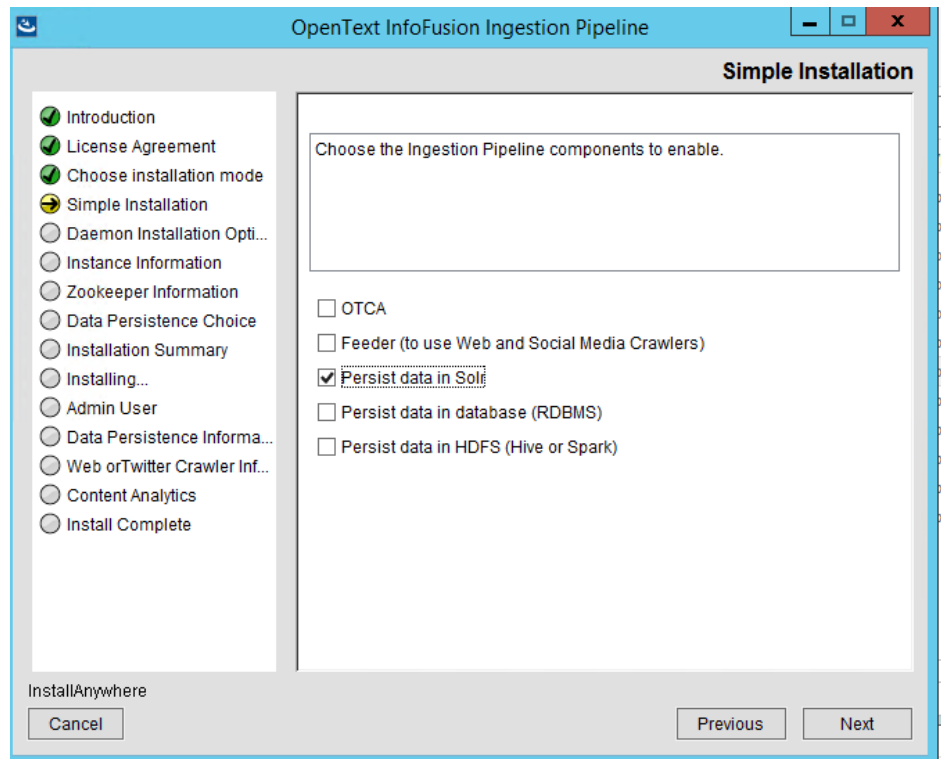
OpenText InfoFusion Ingestion Pipeline

Simple Installation

Introduction
License Agreement
Choose installation mode
Simple Installation
Daemon Installation Opti...
Instance Information
Zookeeper Information
Data Persistence Choice
Installation Summary
Installing...
Admin User
Data Persistence Informa...
Web orTwitter Crawler Inf...
Content Analytics
Install Complete

Choose the Ingestion Pipeline components to enable.

OTCA
Feeder (to use Web and Social Media Crawlers)
Persist data in Solr
Persist data in database (RDBMS)
Persist data in HDFS (Hive or Spark)

InstallAnywhere
Cancel
Previous
Next